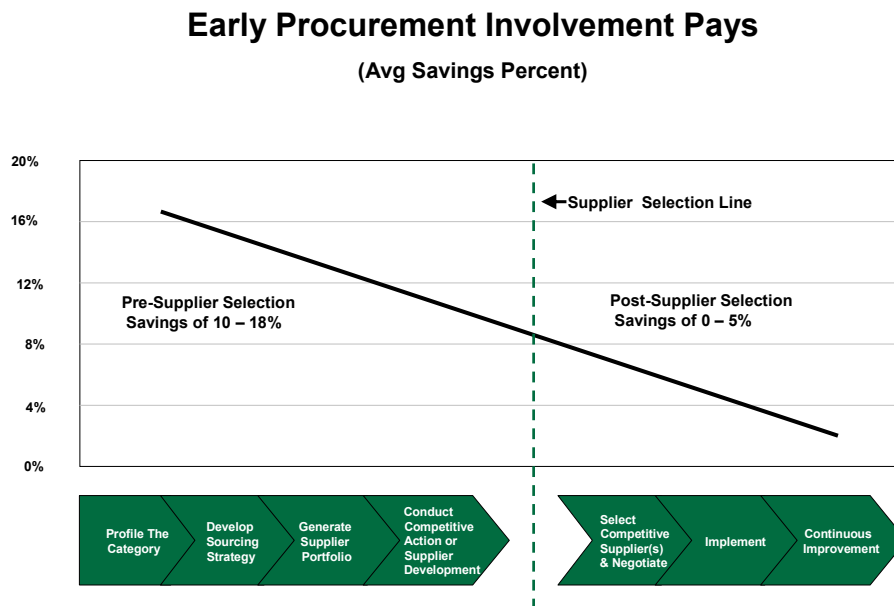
Early Procurement Involvement Pays

(Avg Savings Percent)

20%

16%

12%

8%

4%

0%

Supplier Selection Line

Pre-Supplier Selection Savings of 10 – 18%

Post-Supplier Selection Savings of 0 – 5%

Profile The Category

Develop Sourcing Strategy

Generate Supplier Portfolio

Conduct Competitive Action or Supplier Development

Select Competitive Supplier(s) & Negotiate

Implement

Continuous Improvement